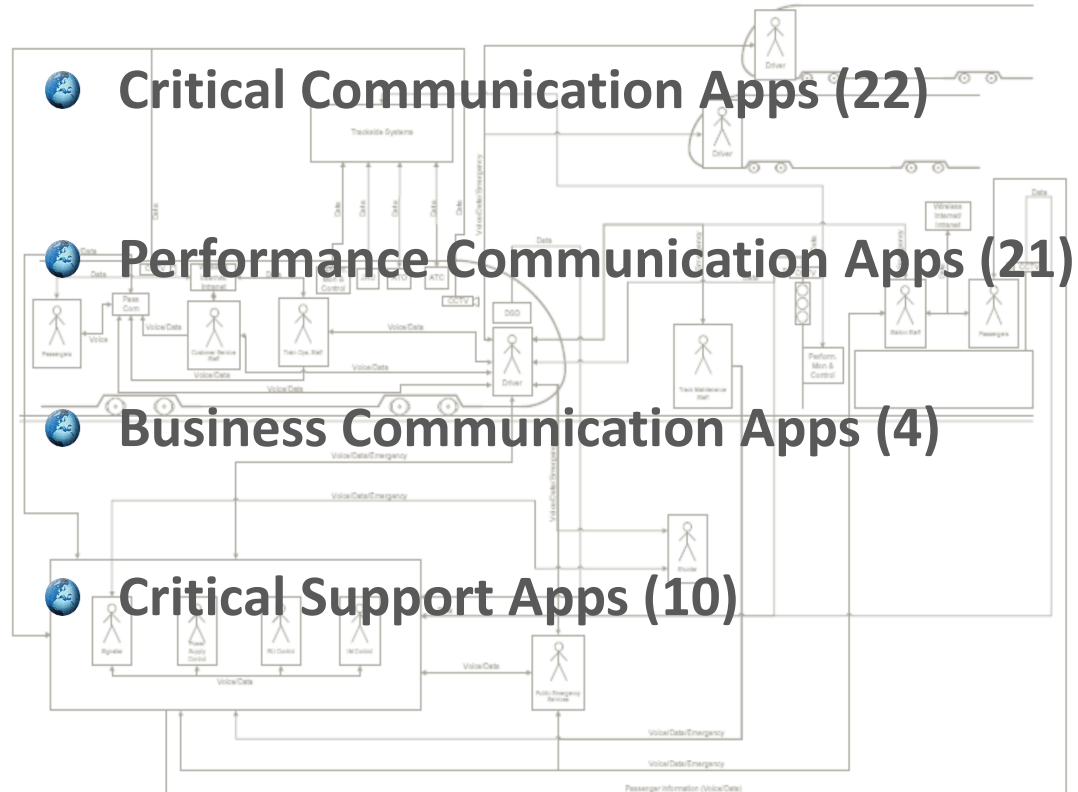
Critical Communication Apps (22)

Performance Communication Apps (21)

Business Communication Apps (4)

Critical Support Apps (10)

Driver

Driver

Trackside Systems

Data

Data

Data

Data

Data

Data

Voice/Data/Emergency

Data

Data

Wireless Internet/ Intranet

Data

Pass Com

Intranet

ATC

CCTV

DSD

Passengers

Voice

Voice/Data

Customer Service Staff

Train Ops. Staff

Voice/Data

Voice/Data

Voice/Data

Voice/Data

Driver

Track Maintenance Staff

Perform. Mon & Control

Station Staff

Passengers

Voice/Data/Emergency

Voice/Data/Emergency

Voice/Data/Emergency

Shunter

Signaller

Supply Control

Voice/Data

Voice/Data

Public Emergency Services

Voice/Data/Emergency

Voice/Data/Emergency

Passenger Information (Voice/Data)